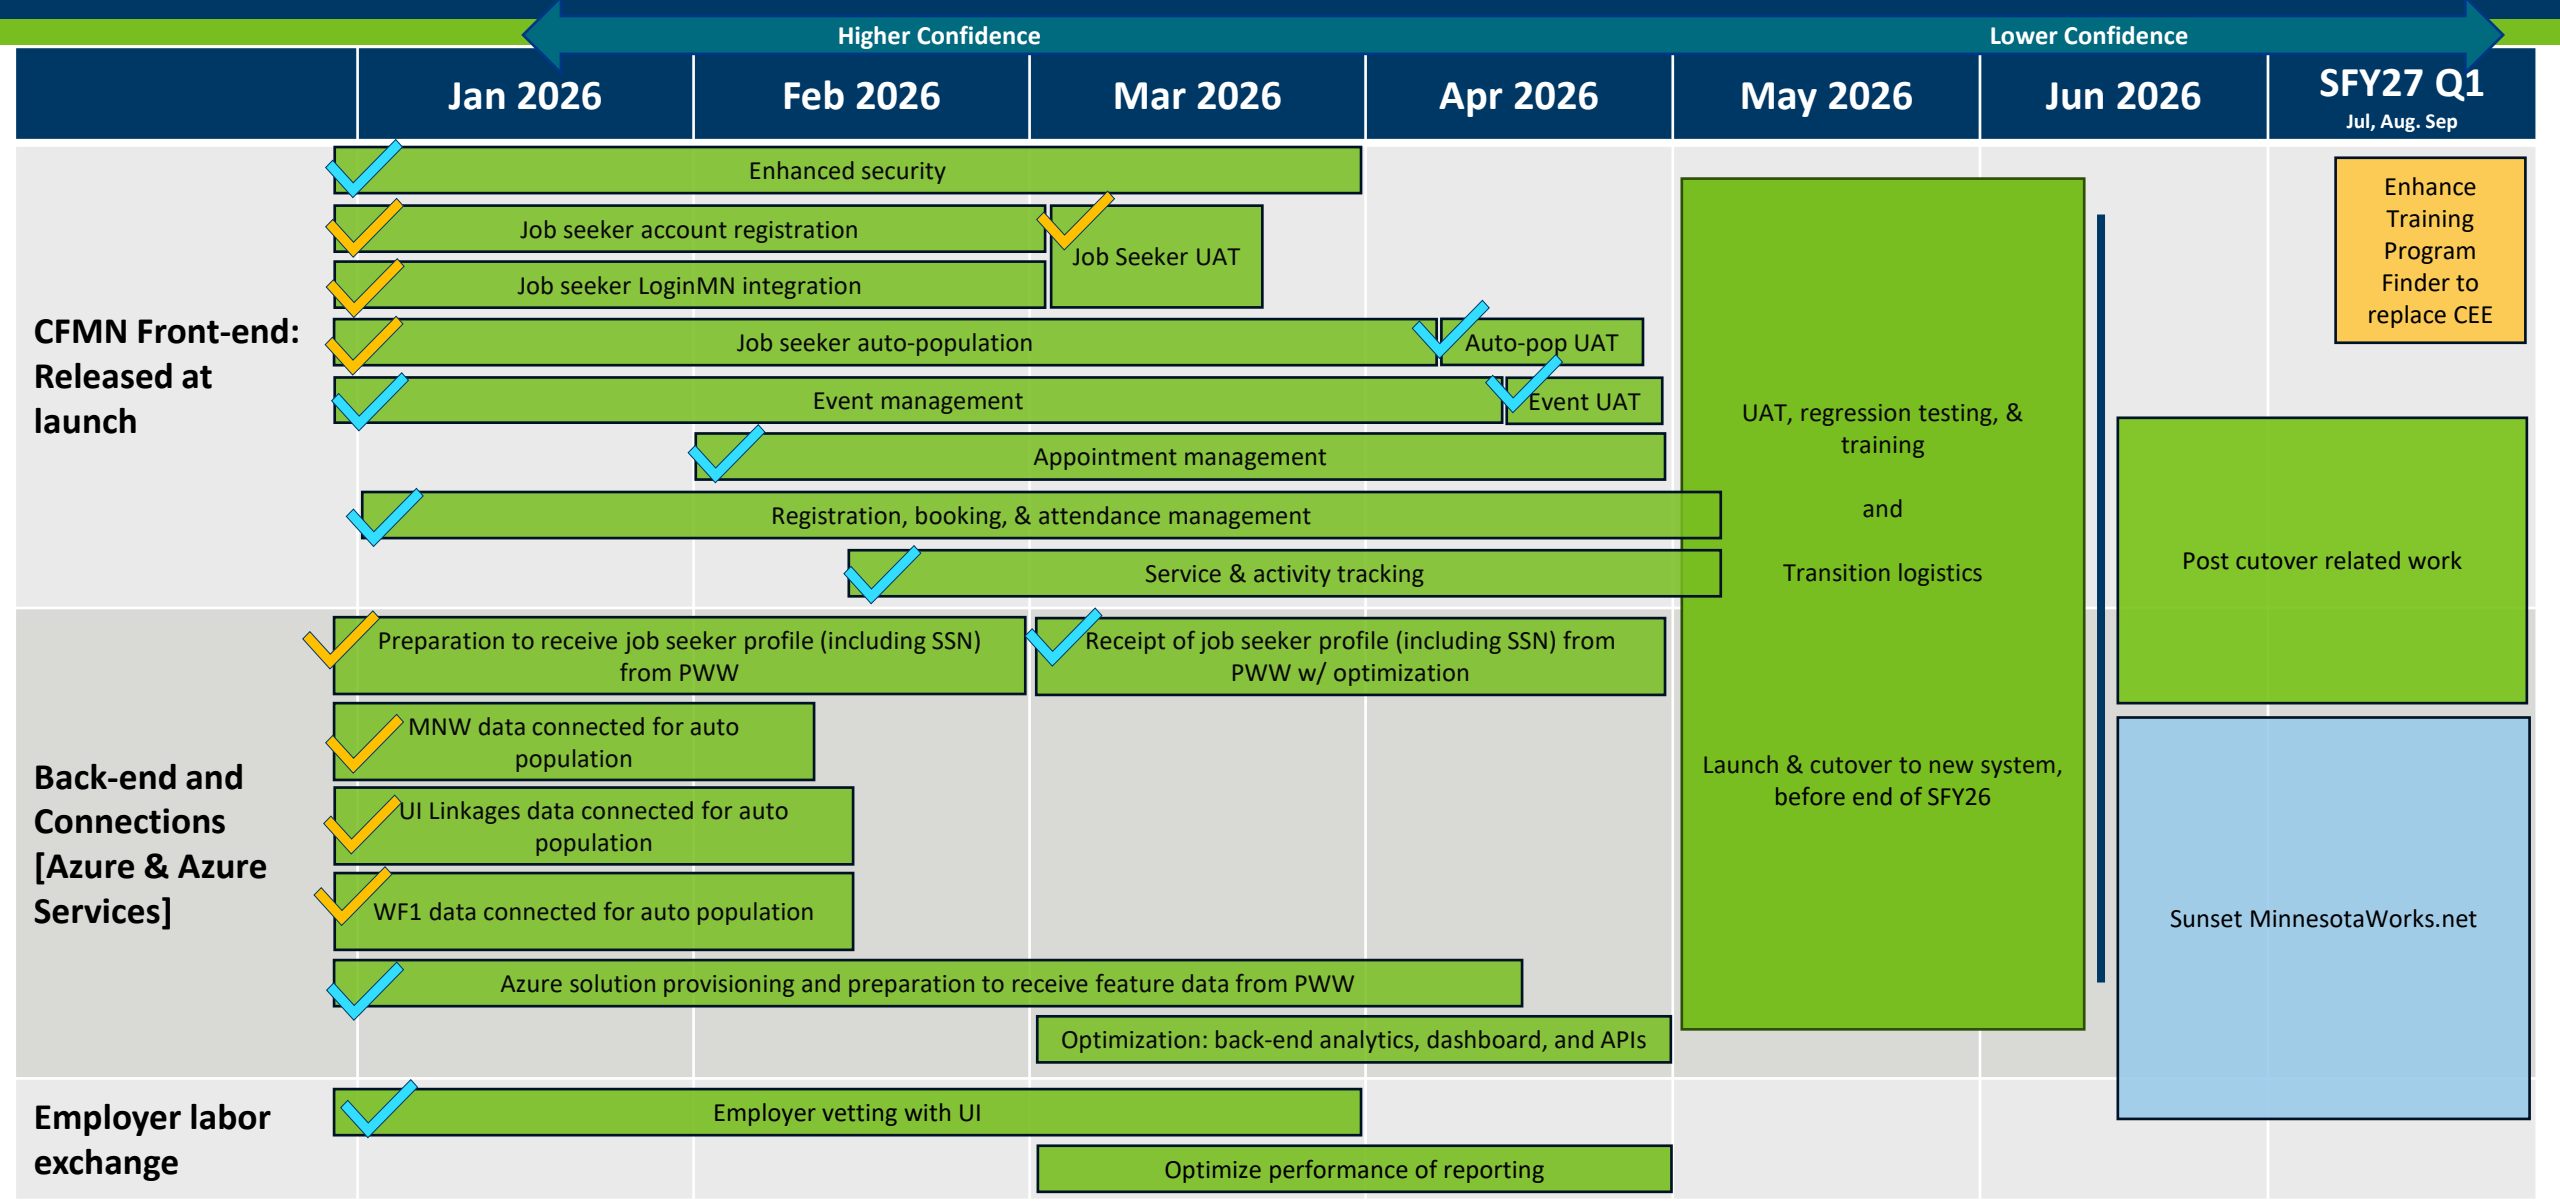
Higher Confidence

Lower Confidence

| | Jan 2026 | Feb 2026 | Mar 2026 | Apr 2026 | May 2026 | Jun 2026 | SFY27 Q1 Jul, Aug. Sep |
|---|---|---|---|---|---|---|---|

Enhanced security

Job seeker account registration

Job Seeker UAT

Job seeker LoginMN integration

CFMN Front-end: Released at launch

Job seeker auto-population

Auto-pop UAT

Event management

Event UAT

Appointment management

Registration, booking, & attendance management

Service & activity tracking

Enhance Training Program Finder to replace CEE

UAT, regression testing, & training

and

Transition logistics

Launch & cutover to new system, before end of SFY26

Post cutover related work

Sunset MinnesotaWorks.net

Preparation to receive job seeker profile (including SSN) from PWW

Receipt of job seeker profile (including SSN) from PWW w/ optimization

MNW data connected for auto population

Back-end and Connections [Azure & Azure Services]

UI Linkages data connected for auto population

WF1 data connected for auto population

Azure solution provisioning and preparation to receive feature data from PWW

Optimization: back-end analytics, dashboard, and APIs

Employer labor exchange

Employer vetting with UI

Optimize performance of reporting